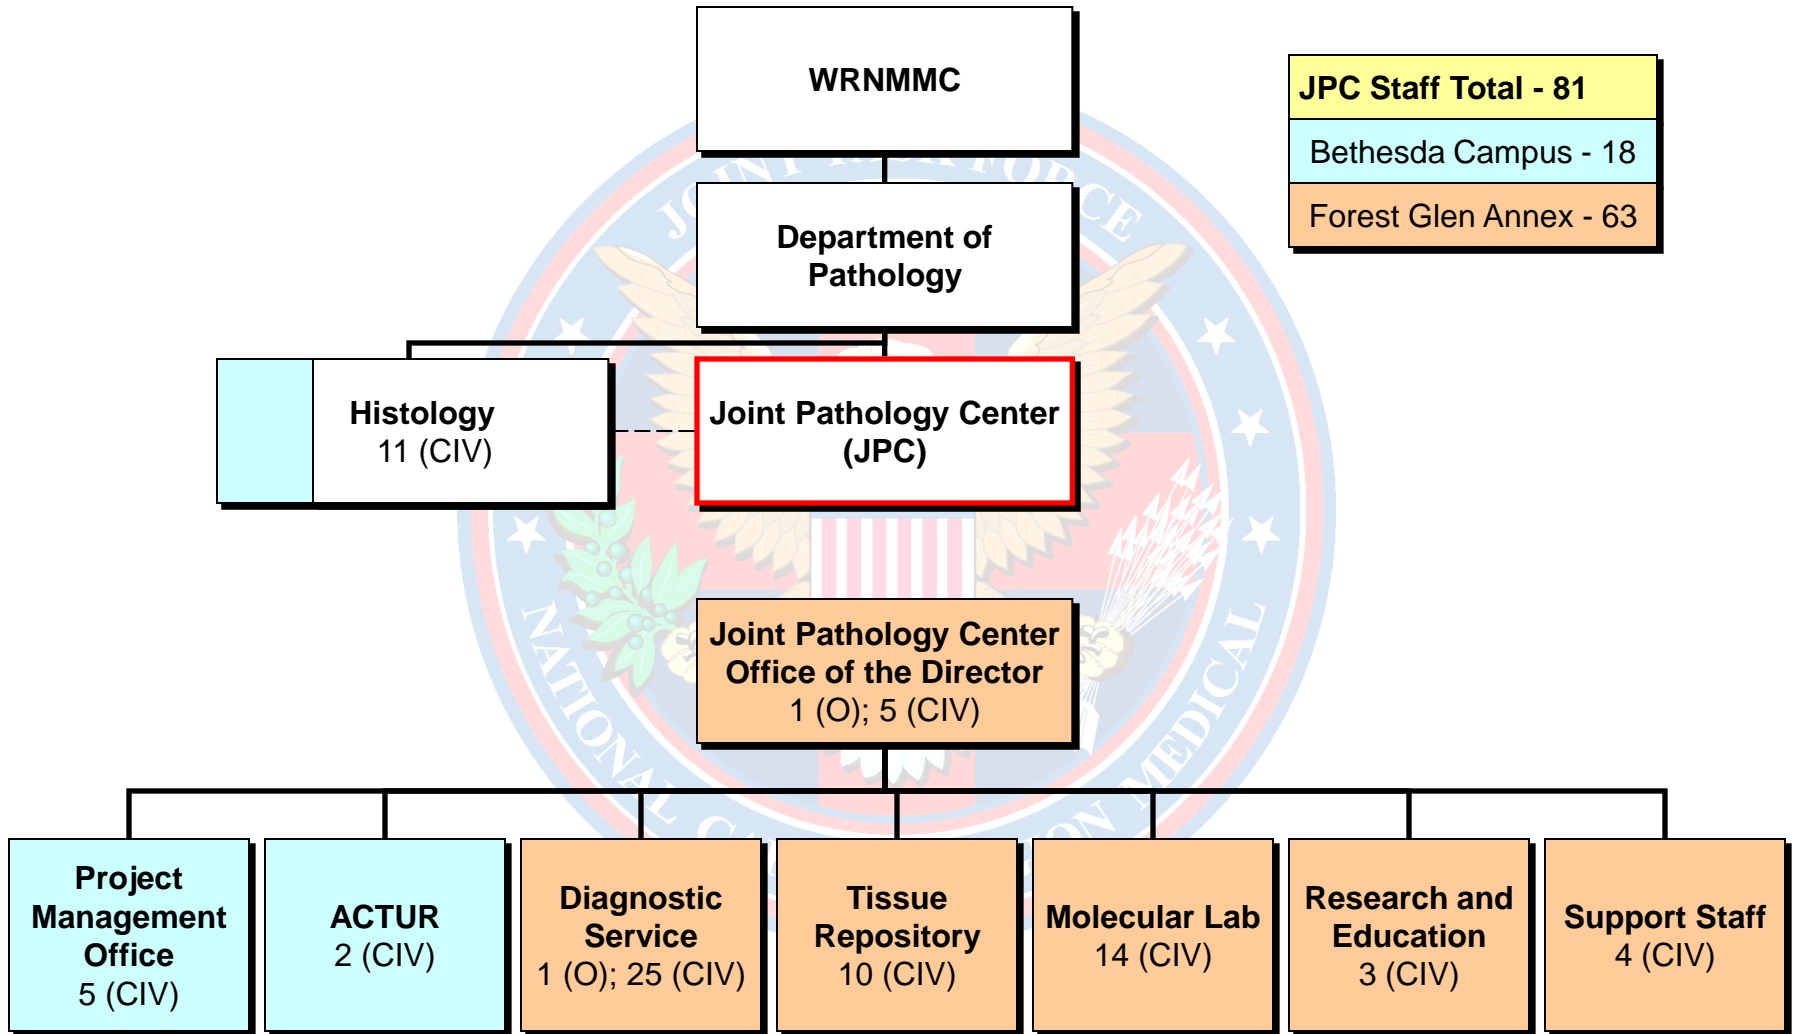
WRNMMC

JPC Staff Total - 81

Bethesda Campus - 18

Forest Glen Annex - 63

Department of Pathology

Histology
11 (CIV)

Joint Pathology Center (JPC)

JOINT TASK FORCE NATIONAL CAPITAL REGION MEDICAL

Joint Pathology Center Office of the Director
1 (O); 5 (CIV)

Project Management Office
5 (CIV)

ACTUR
2 (CIV)

Diagnostic Service
1 (O); 25 (CIV)

Tissue Repository
10 (CIV)

Molecular Lab
14 (CIV)

Research and Education
3 (CIV)

Support Staff
4 (CIV)